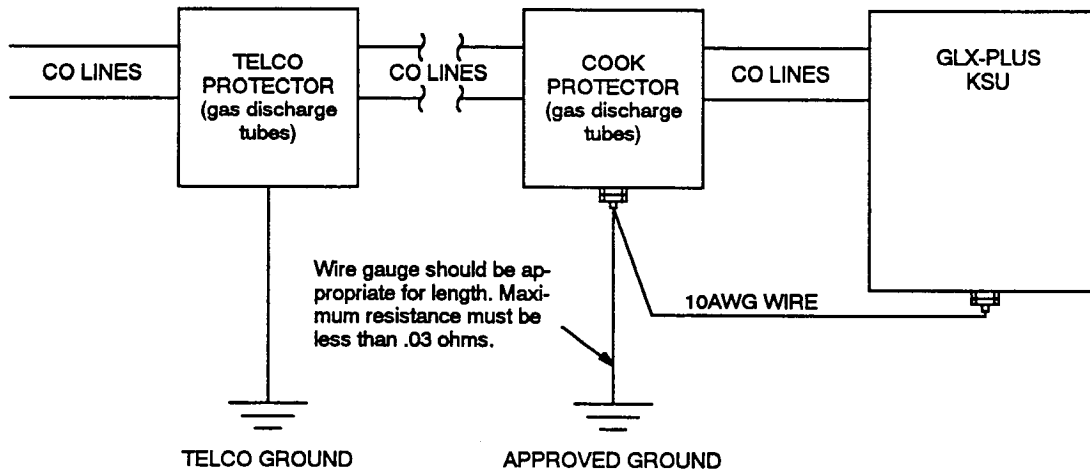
CO LINES

TELCO PROTECTOR (gas discharge tubes)

CO LINES

COOK PROTECTOR (gas discharge tubes)

CO LINES

GLX-PLUS KSU

Wire gauge should be appropriate for length. Maximum resistance must be less than .03 ohms.

10AWG WIRE

TELCO GROUND

APPROVED GROUND